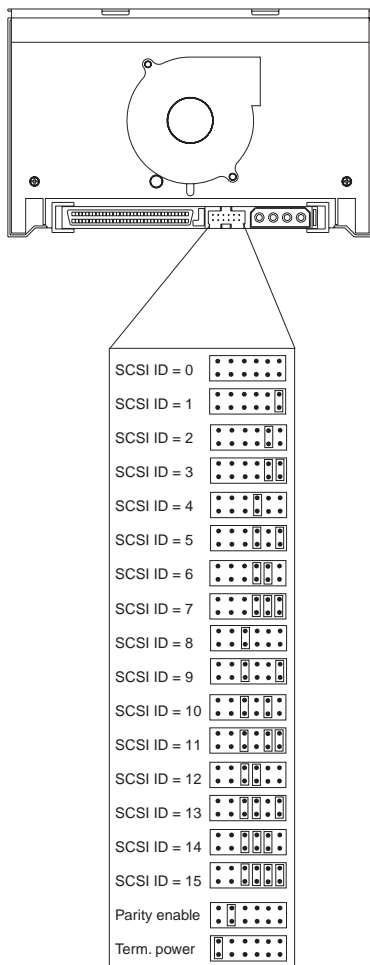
SCSI ID = 0
SCSI ID = 1
SCSI ID = 2
SCSI ID = 3
SCSI ID = 4
SCSI ID = 5
SCSI ID = 6
SCSI ID = 7
SCSI ID = 8
SCSI ID = 9
SCSI ID = 10
SCSI ID = 11
SCSI ID = 12
SCSI ID = 13
SCSI ID = 14
SCSI ID = 15
Parity enable
Term. power